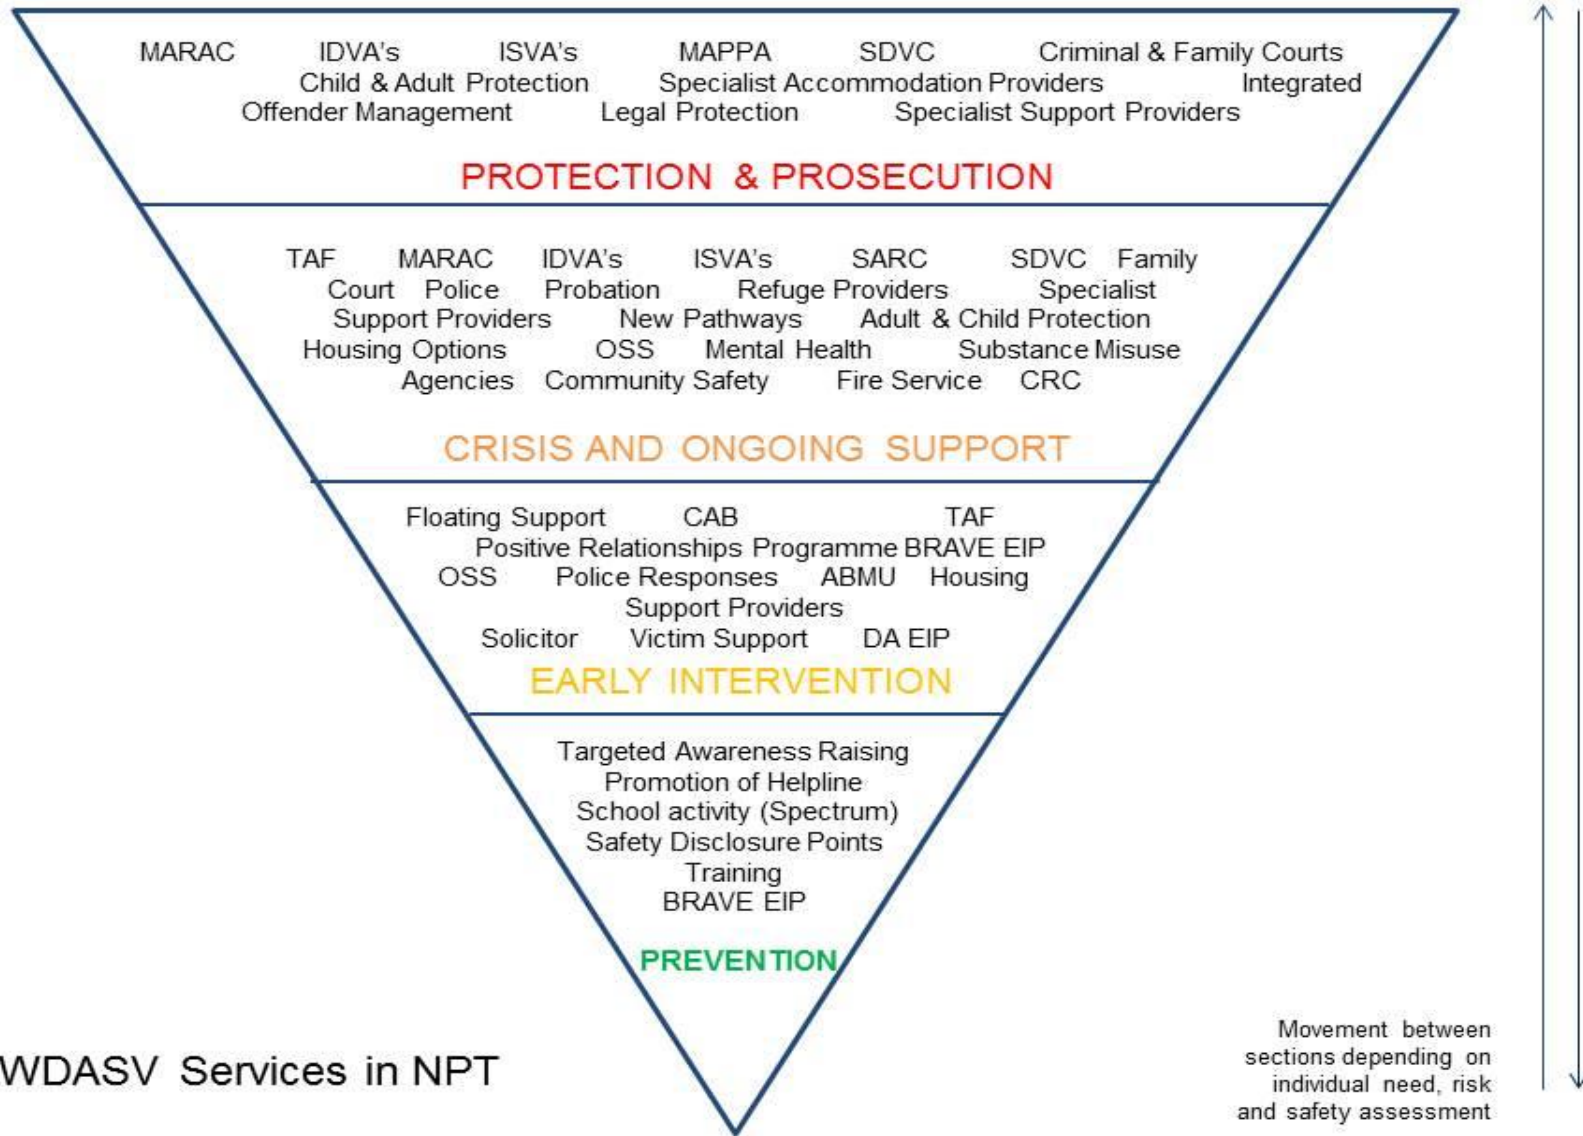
MARAC IDVA's ISVA's MAPPA SDVC Criminal & Family Courts Child & Adult Protection Specialist Accommodation Providers Integrated Offender Management Legal Protection Specialist Support Providers

PROTECTION & PROSECUTION

TAF MARAC IDVA's ISVA's SARC SDVC Family Court Police Probation Refuge Providers Specialist Support Providers New Pathways Adult & Child Protection Housing Options OSS Mental Health Substance Misuse Agencies Community Safety Fire Service CRC

CRISIS AND ONGOING SUPPORT

Floating Support CAB TAF Positive Relationships Programme BRAVE EIP OSS Police Responses ABMU Housing Support Providers Solicitor Victim Support DA EIP

EARLY INTERVENTION

Targeted Awareness Raising
Promotion of Helpline
School activity (Spectrum)
Safety Disclosure Points
Training
BRAVE EIP

PREVENTION

WDASV Services in NPT

Movement between sections depending on individual need, risk and safety assessment